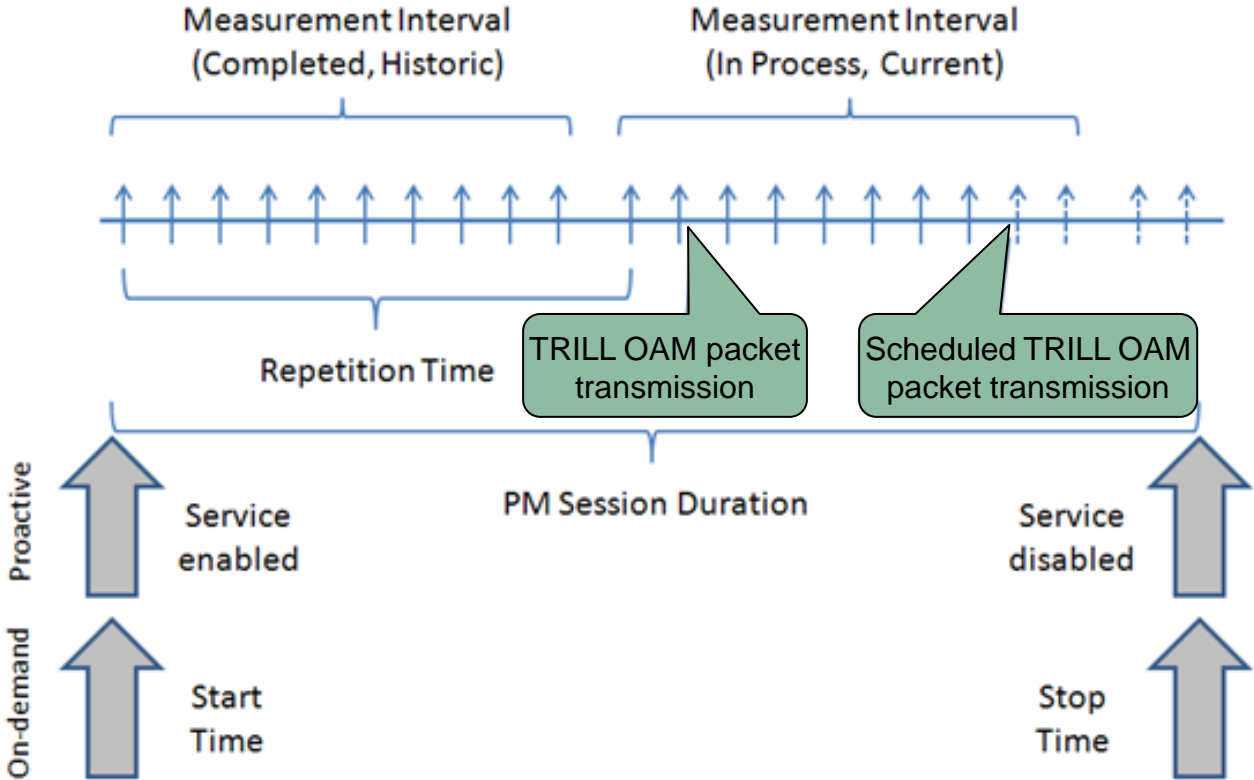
Measurement Interval
(Completed, Historic)

Measurement Interval
(In Process, Current)

Repetition Time

TRILL OAM packet transmission

Scheduled TRILL OAM packet transmission

PM Session Duration

Proactive

Service enabled

Service disabled

On-demand

Start Time

Stop Time